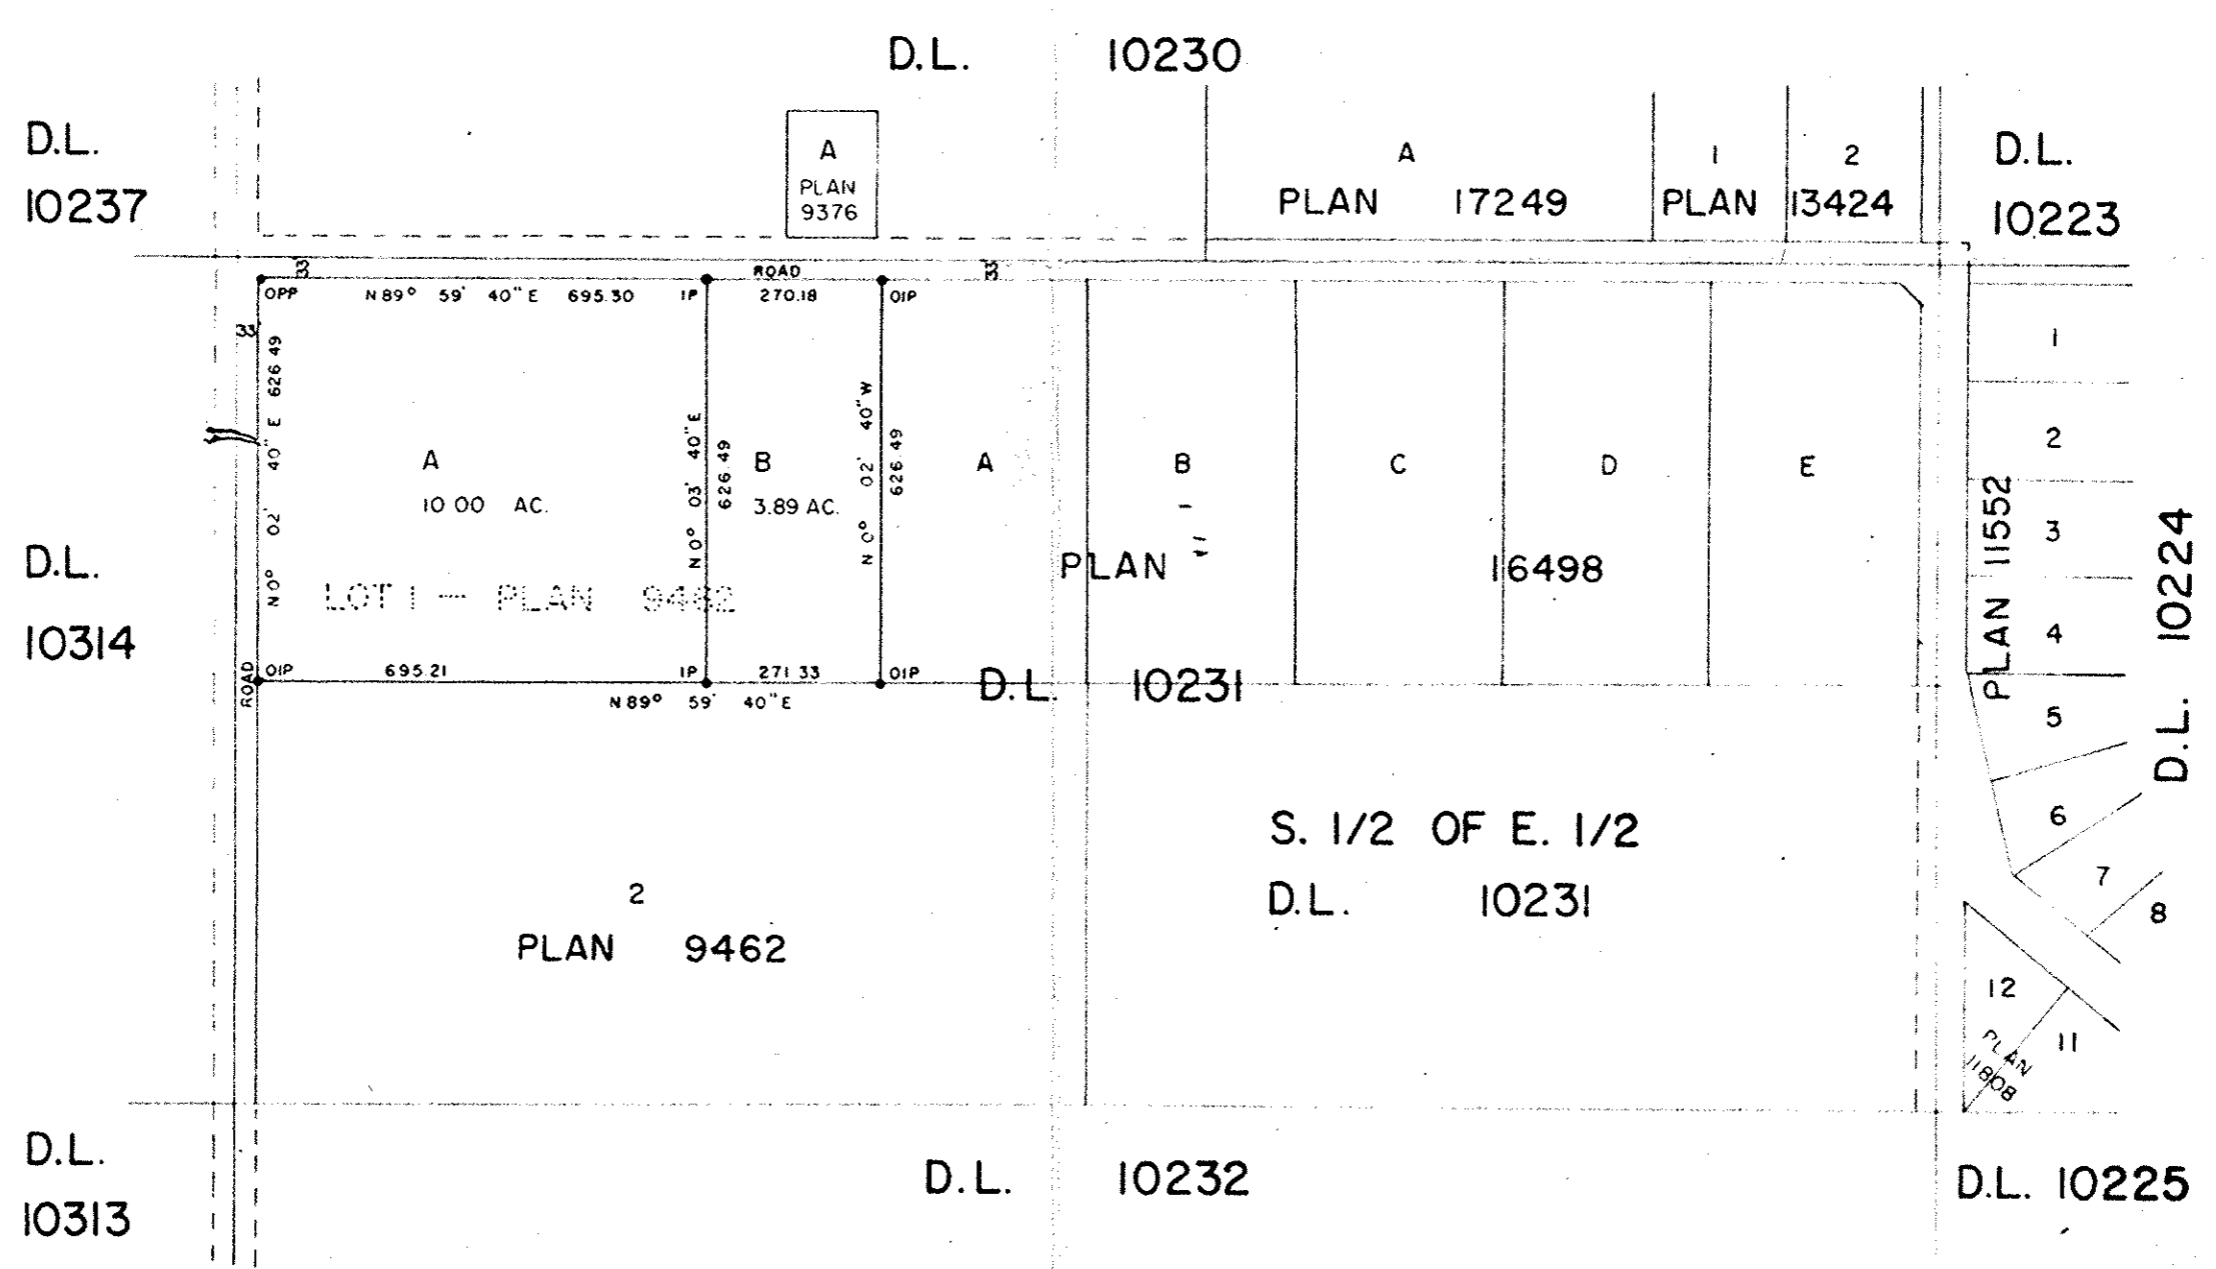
D.L. 10230

D.L. 10237

A PLAN 9376

A PLAN 17249

1 2 PLAN 13424

D.L. 10223

33 ROAD 33

OPP N 89° 59' 40" E 695.30 IP 270.18 OIP

33

N 0° 02' 40" E 626.49

A 10.00 AC.

N 0° 03' 40" E 626.49

B 3.89 AC.

N 0° 02' 40" W 626.49

A B C D E

PLAN 16498

LOT 1 — PLAN 9462

D.L. 10314

ROAD OIP 695.21 IP 271.33 OIP

N 89° 59' 40" E

D.L. 10231

1 2 3 4 5 6 7 8

PLAN 11552

D.L. 10224

S. 1/2 OF E. 1/2 D.L. 10231

2 PLAN 9462

12 11 PLAN 11808

D.L. 10313

D.L. 10232

D.L. 10225